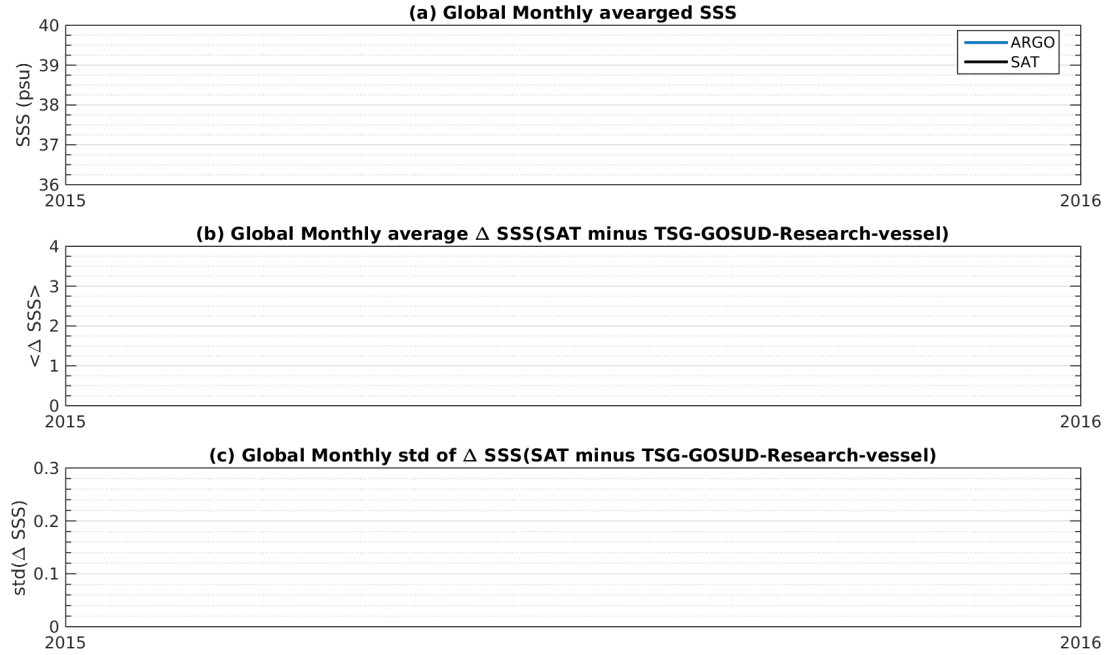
(a) Global Monthly avearged SSS

SSS (psu)

40
39
38
37
36

2015
2016

ARGO
SAT

(b) Global Monthly average $\Delta$ SSS(SAT minus TSG-GOSUD-Research-vessel)

<$\Delta$ SSS>

4
3
2
1
0

2015
2016

(c) Global Monthly std of $\Delta$ SSS(SAT minus TSG-GOSUD-Research-vessel)

std($\Delta$ SSS)

0.3
0.2
0.1
0

2015
2016